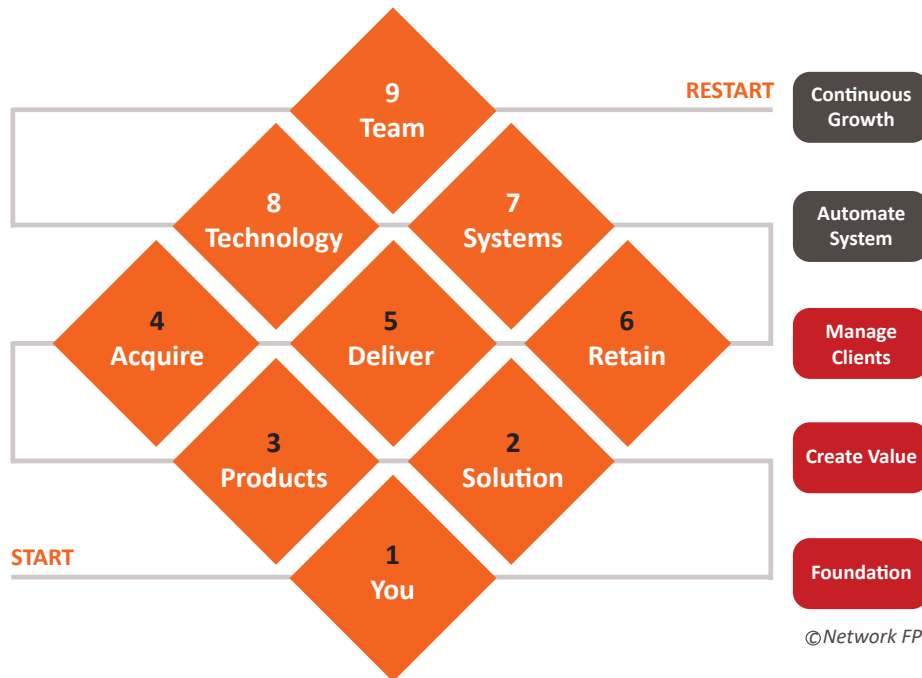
9
Team

RESTART

Continuous Growth

8
Technology

7
Systems

Automate System

4
Acquire

5
Deliver

6
Retain

Manage Clients

3
Products

2
Solution

Create Value

START

1
You

Foundation

©Network FP